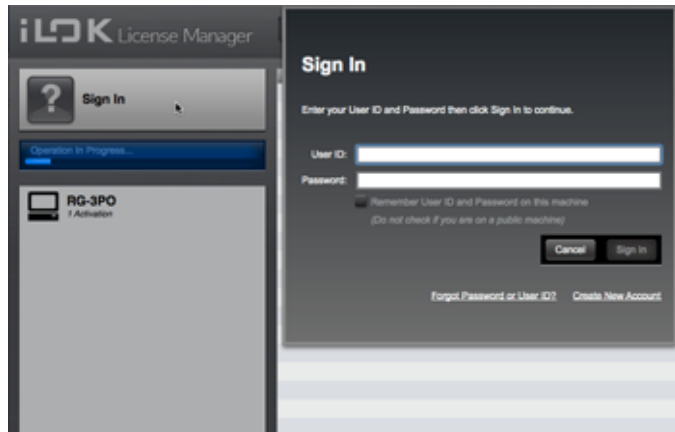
iLOK License Manager

Sign In

Operation In Progress...

RG-3PO
1 Activation

Sign In

Enter your User ID and Password then click Sign In to continue.

User ID:
Password:

Remember User ID and Password on this machine
(Do not check if you are on a public machine)

Cancel
Sign In

Forgot Password or User ID?
Create New Account